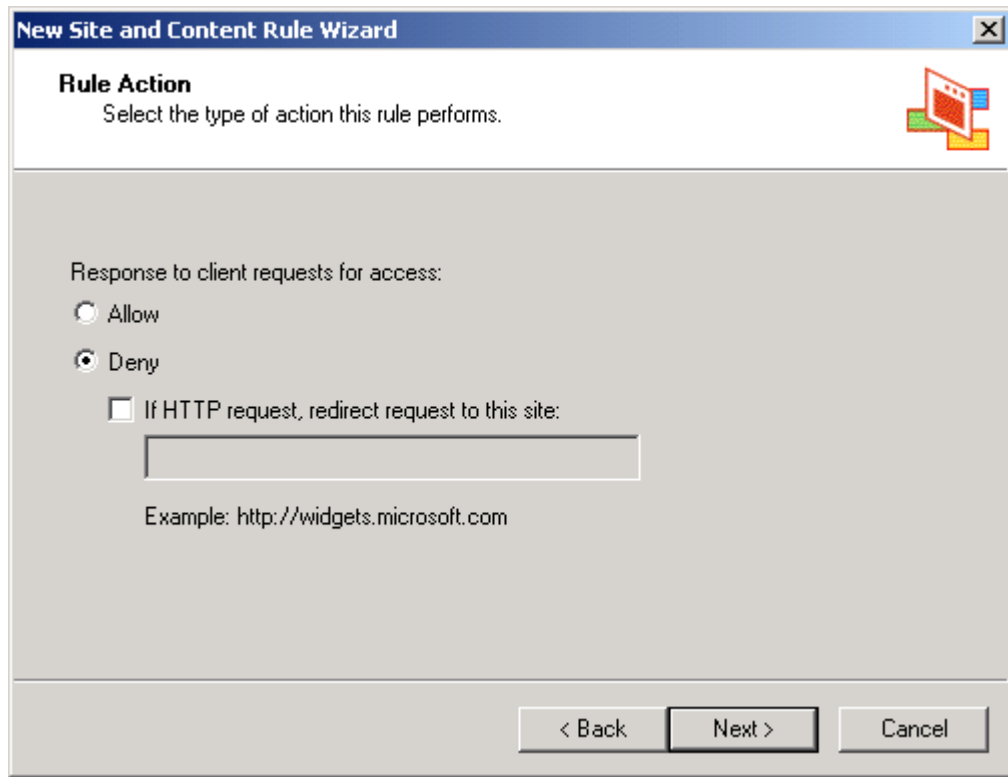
New Site and Content Rule Wizard

Rule Action
Select the type of action this rule performs.

Response to client requests for access:
Allow
Deny
If HTTP request, redirect request to this site:

Example: http://widgets.microsoft.com

< Back
Next >
Cancel